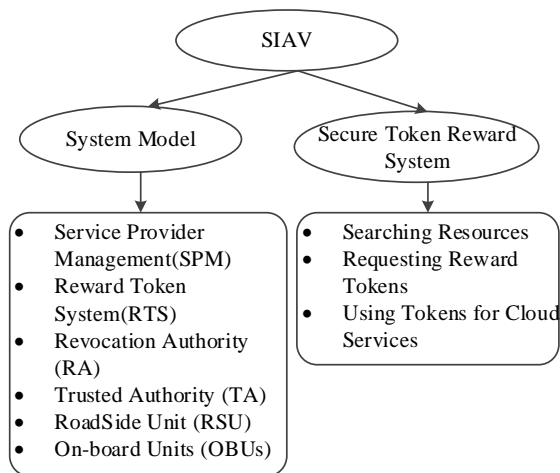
SIAV

System Model

Secure Token Reward System

- Service Provider Management(SPM)
- Reward Token System(RTS)
- Revocation Authority (RA)
- Trusted Authority (TA)
- RoadSide Unit (RSU)
- On-board Units (OBUs)

- Searching Resources
- Requesting Reward Tokens
- Using Tokens for Cloud Services